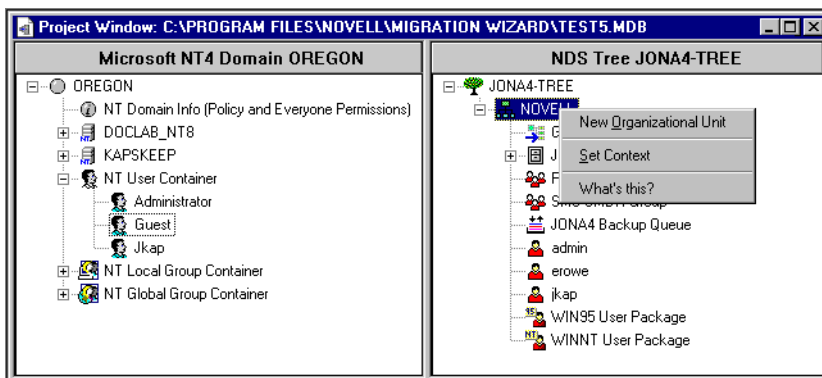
Project Window: C:\PROGRAM FILES\NOVELL\MIGRATION WIZARD\TEST5.MDB

Microsoft NT4 Domain OREGON

OREGON
NT Domain Info (Policy and Everyone Permissions)
DOCLAB_NT8
KAPSKEEP
NT User Container
Administrator
Guest
Jkap
NT Local Group Container
NT Global Group Container

NDS Tree JONA4-TREE

JONA4-TREE
NOVELL
G
J
F
SMS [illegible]
JONA4 Backup Queue
admin
erowe
jkap
WIN95 User Package
WINNT User Package

New Organizational Unit
Set Context
What's this?